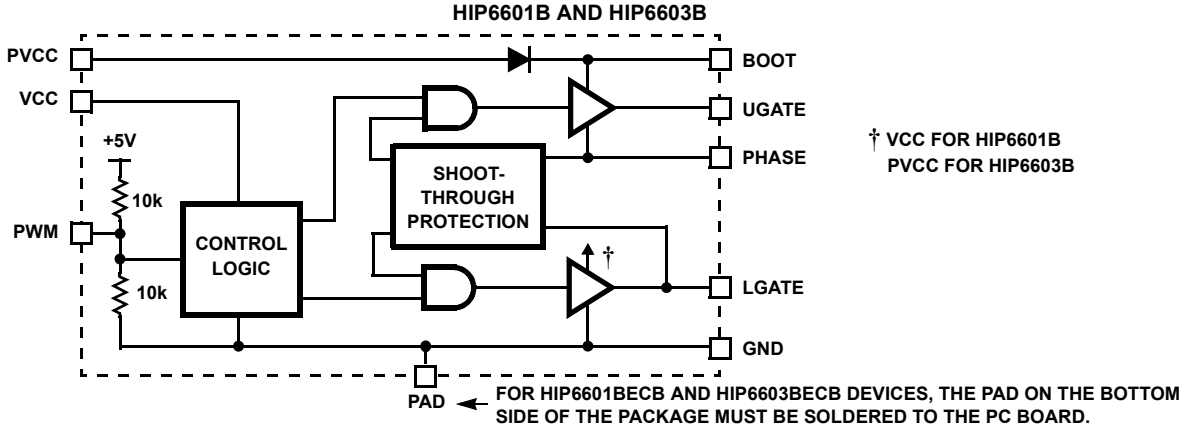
HIP6601B AND HIP6603B

PVCC

BOOT

VCC

UGATE

+5V

10k

PHASE

SHOOT-THROUGH PROTECTION

† VCC FOR HIP6601B
PVCC FOR HIP6603B

PWM

CONTROL LOGIC

†

10k

LGATE

GND

PAD

FOR HIP6601BECB AND HIP6603BECB DEVICES, THE PAD ON THE BOTTOM SIDE OF THE PACKAGE MUST BE SOLDERED TO THE PC BOARD.